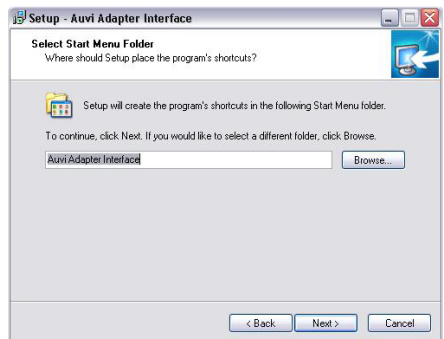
Setup - Auvi Adapter Interface

Select Start Menu Folder
Where should Setup place the program's shortcuts?

Setup will create the program's shortcuts in the following Start Menu folder.

To continue, click Next. If you would like to select a different folder, click Browse.

Auvi Adapter Interface

Browse...

< Back

Next >

Cancel